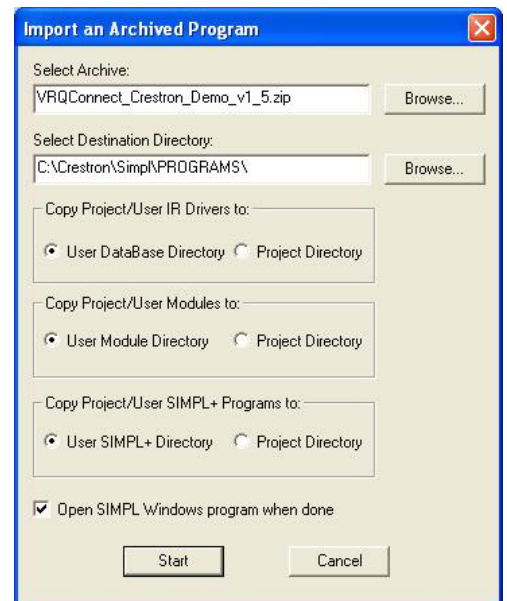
Import an Archived Program

Select Archive:

VRQConnect_Crestron_Demo_v1_5.zip

Browse...

Select Destination Directory:

C:\Crestron\Simpl\PROGRAMS\

Browse...

Copy Project/User IR Drivers to:

User DataBase Directory

Project Directory

Copy Project/User Modules to:

User Module Directory

Project Directory

Copy Project/User SIMPL+ Programs to:

User SIMPL+ Directory

Project Directory

Open SIMPL Windows program when done

Start

Cancel